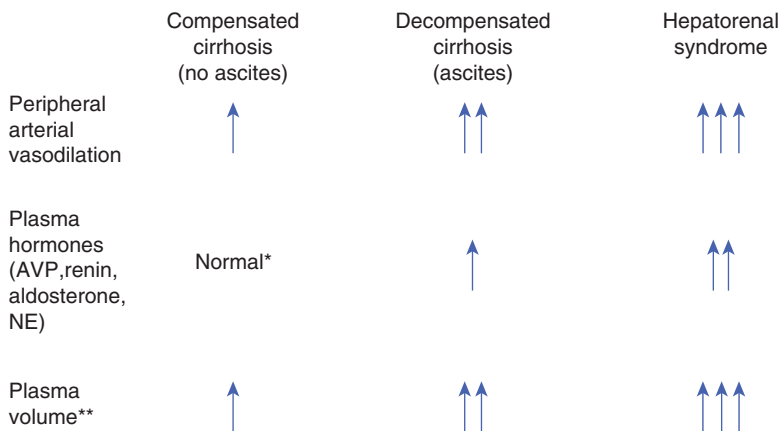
| | Compensated cirrhosis (no ascites) | Decompensated cirrhosis (ascites) | Hepatorenal syndrome |
|---|---|---|---|
| Peripheral arterial vasodilation | $\uparrow$ | $\uparrow\uparrow$ | $\uparrow\uparrow\uparrow$ |
| Plasma hormones (AVP,renin, aldosterone, NE) | Normal* | $\uparrow$ | $\uparrow\uparrow$ |
| Plasma volume** | $\uparrow$ | $\uparrow\uparrow$ | $\uparrow\uparrow\uparrow$ |